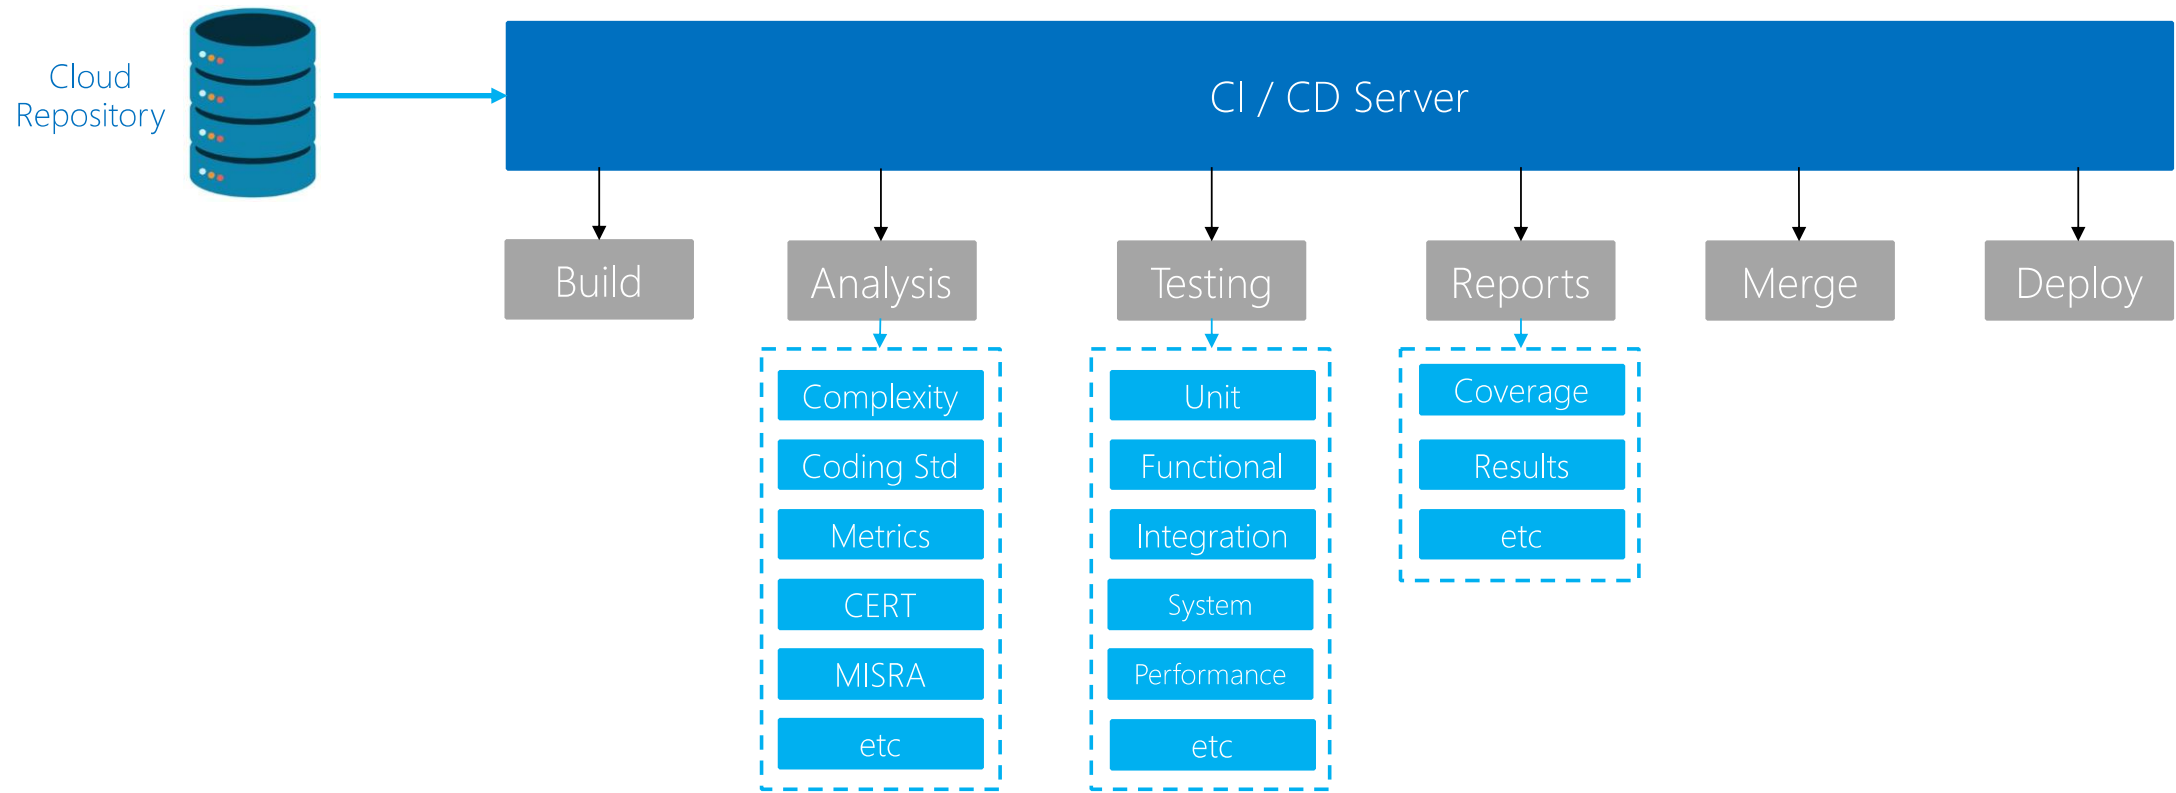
Cloud Repository

CI / CD Server

Build

Analysis

Testing

Reports

Merge

Deploy

Complexity
Coding Std
Metrics
CERT
MISRA
etc

Unit
Functional
Integration
System
Performance
etc

Coverage
Results
etc